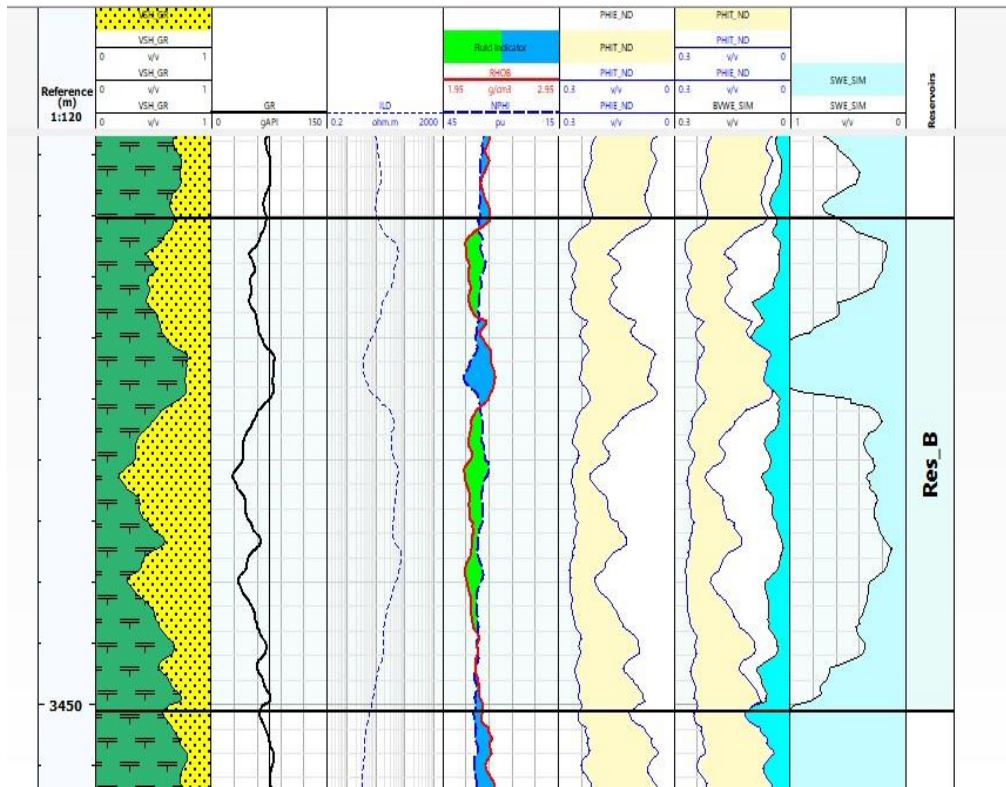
Reference (m) 1:120

VSH_GR
VSH_GR
0 v/v 1
VSH_GR
0 v/v 1
VSH_GR
0 v/v 1

GR
0 gAPI 150

ILD
0.2 ohm.m 2000

Fluid Indicator
RHOB
1.95 g/cm3 2.95
NPHI
45 pu 15

PHIE_ND
PHIT_ND
PHIT_ND
0.3 v/v 0
PHIE_ND
0.3 v/v 0

PHIT_ND
PHIT_ND
0.3 v/v 0
PHIE_ND
0.3 v/v 0
BVWE_SIM
0.3 v/v 0

SWE_SIM
SWE_SIM
1 v/v 0

Reservoirs

3450

Res_B